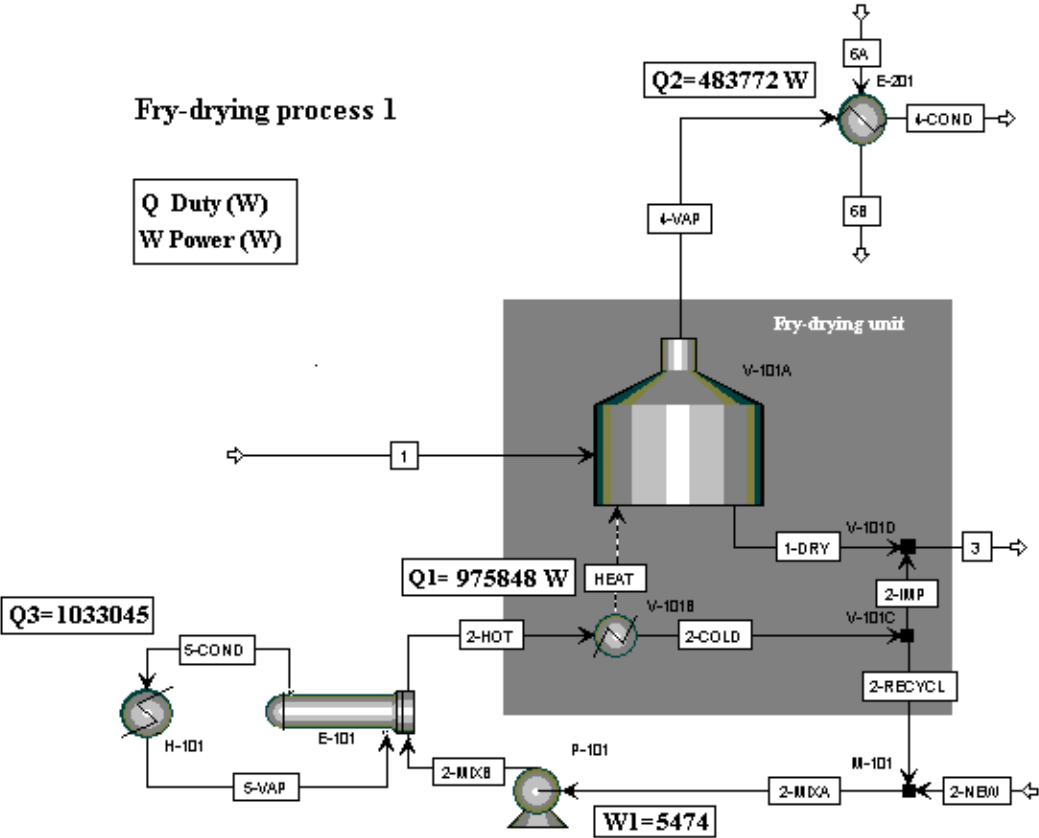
Fry-drying process 1

Q Duty (W)
W Power (W)

Q2=483772 W

6A
E-201
4-COND
6B
4-VAP

Fry-drying unit
V-101A

1

1-DRY
V-101D
3
2-IMP
V-101C

Q1= 975848 W
HEAT
V-101B

Q3=1033045
5-COND
2-HOT
2-COLD
2-RECYCL

H-101
E-101
5-VAP
2-MIXB
P-101
M-101
2-MIXA
2-NEW

W1=5474